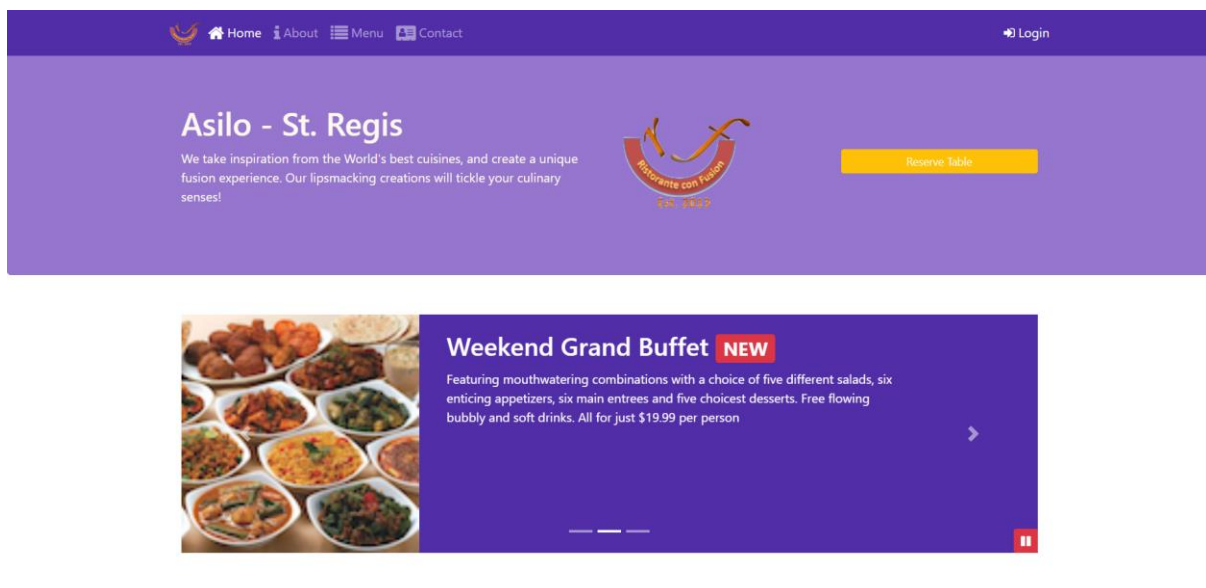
Home About Menu Contact

Login

Asilo - St. Regis

We take inspiration from the World's best cuisines, and create a unique fusion experience. Our lipsmacking creations will tickle your culinary senses!

Ristorante con Fusion

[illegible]

Reserve Table

Weekend Grand Buffet NEW

Featuring mouthwatering combinations with a choice of five different salads, six enticing appetizers, six main entrees and five choicest desserts. Free flowing bubbly and soft drinks. All for just $19.99 per person